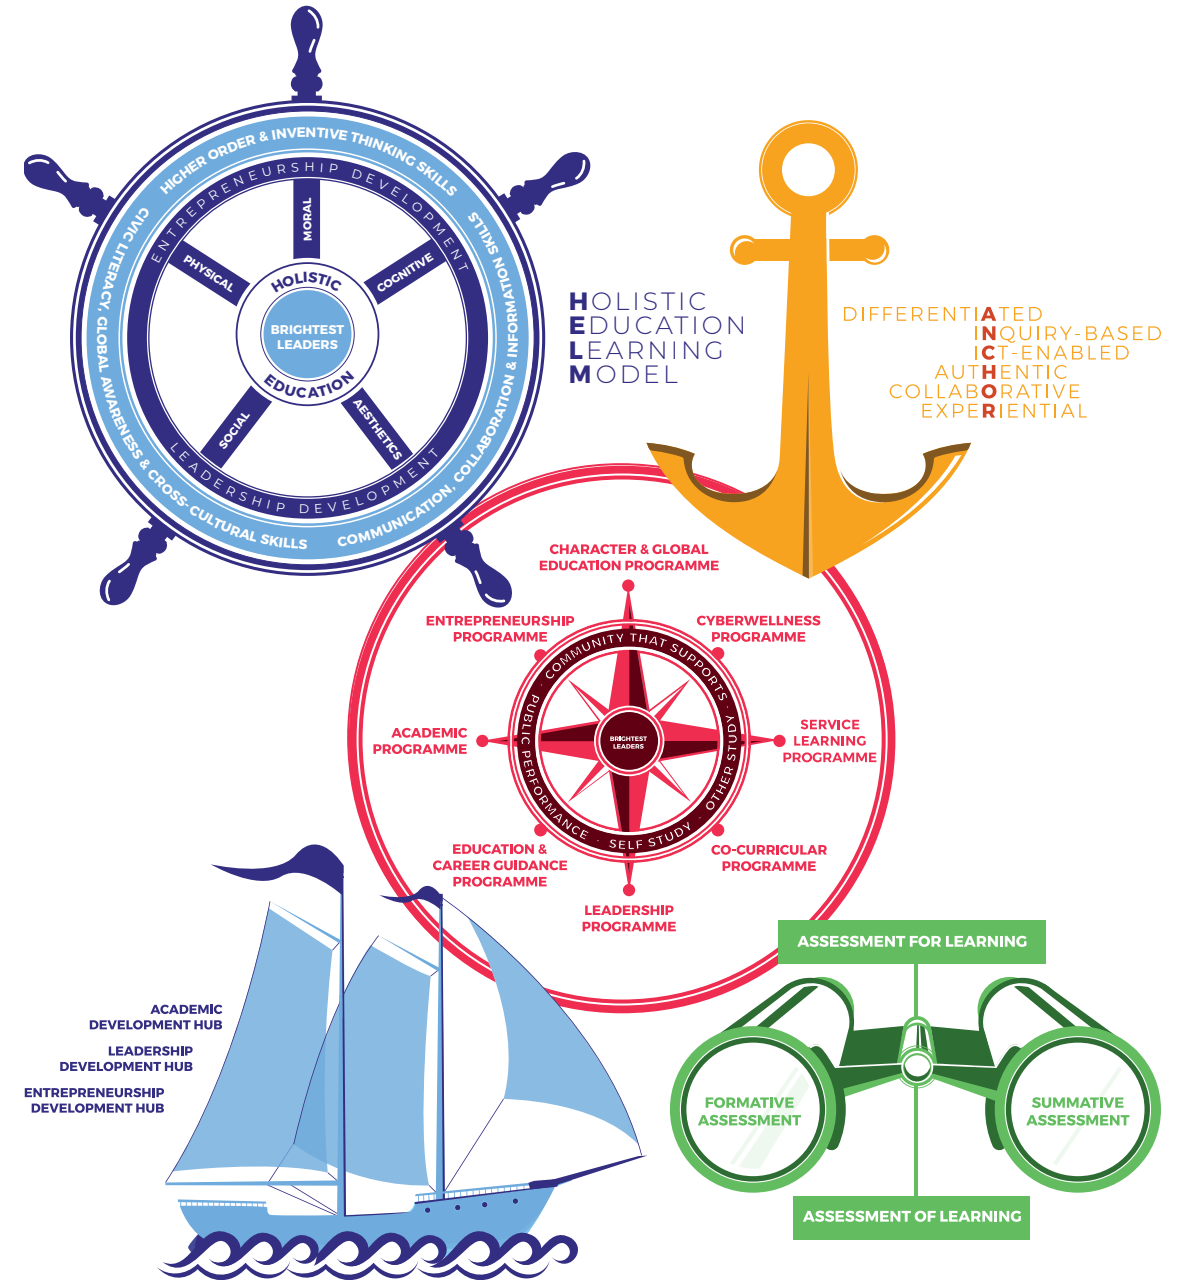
HIGHER ORDER & INVENTIVE THINKING SKILLS
COMMUNICATION, COLLABORATION & INFORMATION SKILLS
CIVIC LITERACY, GLOBAL AWARENESS & CROSS-CULTURAL SKILLS
ENTREPRENEURSHIP DEVELOPMENT
LEADERSHIP DEVELOPMENT
MORAL
PHYSICAL
COGNITIVE
SOCIAL
AESTHETICS
HOLISTIC
BRIGHTEST LEADERS
EDUCATION

HOLISTIC
EDUCATION
LEARNING
MODEL

DIFFERENTIATED
INQUIRY-BASED
ICT-ENABLED
AUTHENTIC
COLLABORATIVE
EXPERIENTIAL

CHARACTER & GLOBAL EDUCATION PROGRAMME
ENTREPRENEURSHIP PROGRAMME
CYBERWELLNESS PROGRAMME
ACADEMIC PROGRAMME
SERVICE LEARNING PROGRAMME
EDUCATION & CAREER GUIDANCE PROGRAMME
CO-CURRICULAR PROGRAMME
LEADERSHIP PROGRAMME
COMMUNITY THAT SUPPORTS · OTHER STUDY · SELF STUDY · PUBLIC PERFORMANCE
BRIGHTEST LEADERS

ACADEMIC DEVELOPMENT HUB
LEADERSHIP DEVELOPMENT HUB
ENTREPRENEURSHIP DEVELOPMENT HUB

ASSESSMENT FOR LEARNING
FORMATIVE ASSESSMENT
SUMMATIVE ASSESSMENT
ASSESSMENT OF LEARNING